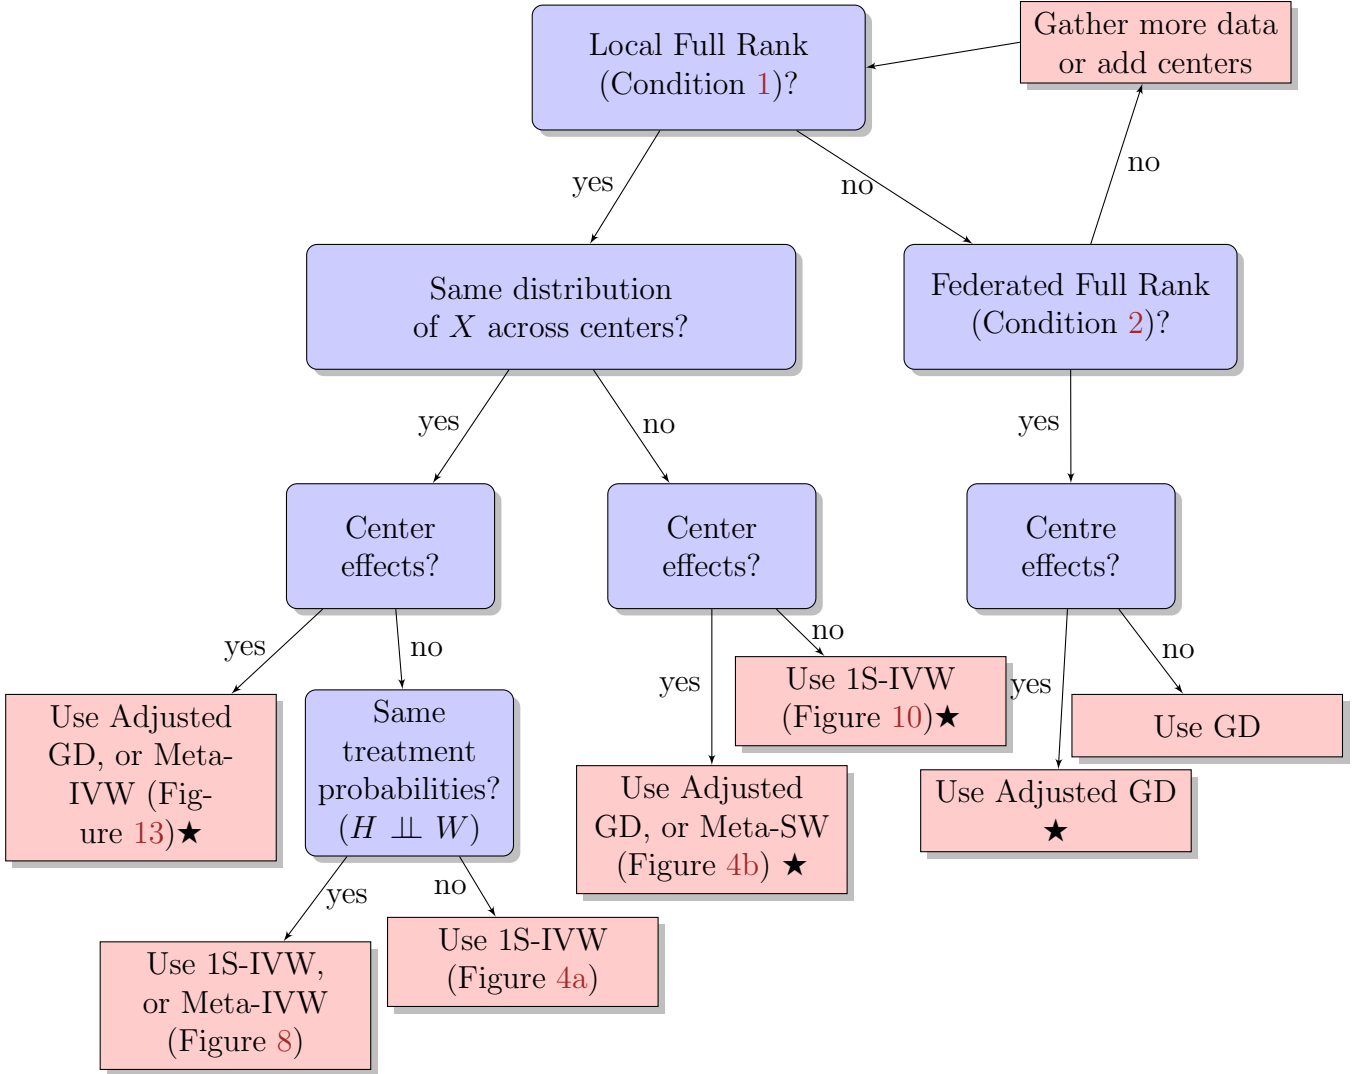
Local Full Rank (Condition 1)?

Gather more data or add centers

yes

no

no

Same distribution of $X$ across centers?

Federated Full Rank (Condition 2)?

yes

no

yes

Center effects?

Center effects?

Centre effects?

yes

no

yes

no

yes

no

Use Adjusted GD, or Meta-IVW (Figure 13)★

Same treatment probabilities? ($H \perp\!\!\!\perp W$)

Use 1S-IVW (Figure 10)★

Use GD

Use Adjusted GD, or Meta-SW (Figure 4b) ★

Use Adjusted GD ★

yes

no

Use 1S-IVW, or Meta-IVW (Figure 8)

Use 1S-IVW (Figure 4a)